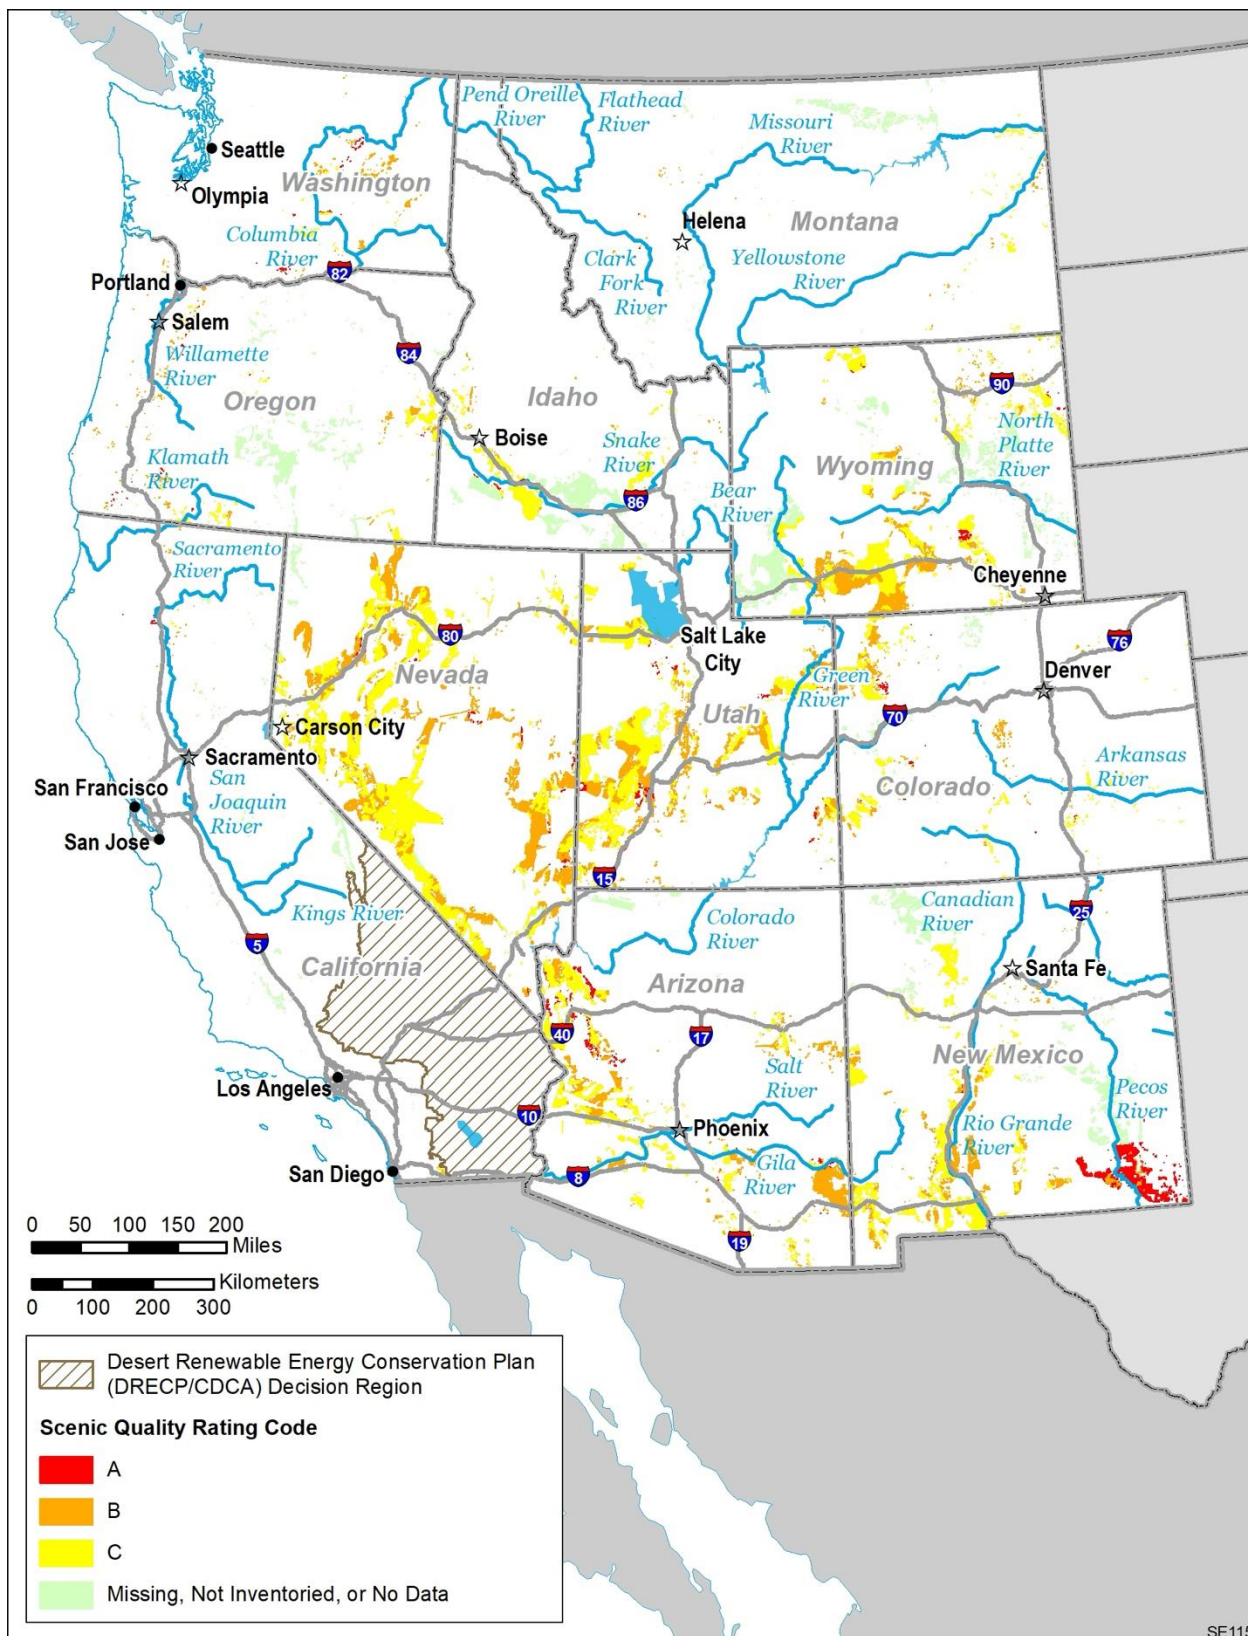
Pend Oreille River
Flathead River
Missouri River
Seattle
Olympia
Washington
Helena
Montana
Columbia River
82
Clark Fork River
Yellowstone River
Portland
Salem
84
Willamette River
Oregon
Idaho
90
North Platte River
Boise
Snake River
Wyoming
Klamath River
86
Bear River
Sacramento River
Cheyenne
80
Salt Lake City
76
Nevada
Green River
Denver
Utah
70
Carson City
Sacramento
San Joaquin River
Arkansas River
San Francisco
Colorado
San Jose
15
Kings River
Colorado River
Canadian River
25
5
California
Santa Fe
Arizona
40
17
New Mexico
Salt River
Los Angeles
Pecos River
10
Phoenix
Rio Grande River
San Diego
Gila River
8
19
0 50 100 150 200 Miles
Kilometers
0 100 200 300

Desert Renewable Energy Conservation Plan (DRECP/CDCA) Decision Region
Scenic Quality Rating Code
A
B
C
Missing, Not Inventoried, or No Data
SE11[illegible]